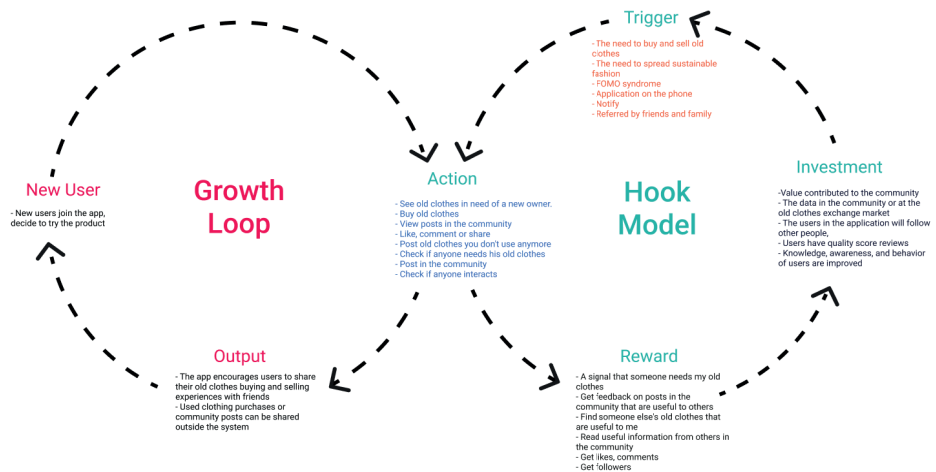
Growth Loop

New User

- New users join the app, decide to try the product

Action

- See old clothes in need of a new owner.
- Buy old clothes
- View posts in the community
- Like, comment or share
- Post old clothes you don't use anymore
- Check if anyone needs his old clothes
- Post in the community
- Check if anyone interacts

Output

- The app encourages users to share their old clothes buying and selling experiences with friends
- Used clothing purchases or community posts can be shared outside the system

Hook Model

Trigger

- The need to buy and sell old clothes
- The need to spread sustainable fashion
- FOMO syndrome
- Application on the phone
- Notify
- Referred by friends and family

Investment

-Value contributed to the community
- The data in the community or at the old clothes exchange market
- The users in the application will follow other people,
- Users have quality score reviews
- Knowledge, awareness, and behavior of users are improved

Reward

- A signal that someone needs my old clothes
- Get feedback on posts in the community that are useful to others
- Find someone else's old clothes that are useful to me
- Read useful information from others in the community
- Get likes, comments
- Get followers